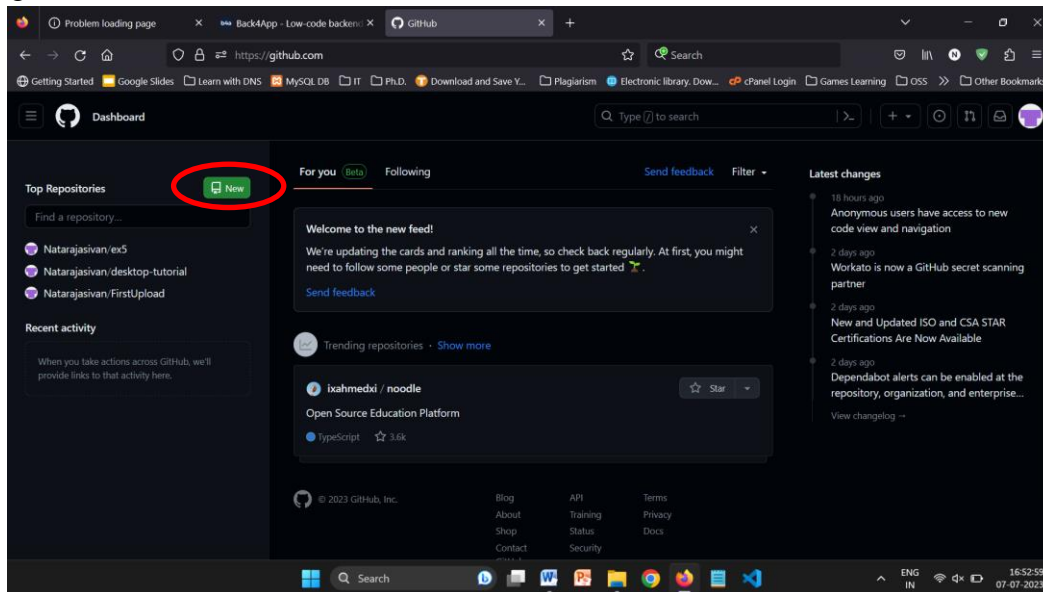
Problem loading page ×
Back4App - Low-code backend ×
GitHub ×
+

https://github.com
Search

Getting Started
Google Slides
Learn with DNS
MySQL DB
IT
Ph.D.
Download and Save Y...
Plagiarism
Electronic library. Dow...
cPanel Login
Games Learning
OSS
Other Bookmarks

Dashboard
Type / to search

Top Repositories
New
Find a repository...
Natarajasivan/ex5
Natarajasivan/desktop-tutorial
Natarajasivan/FirstUpload

Recent activity
When you take actions across GitHub, we'll provide links to that activity here.

For you Beta
Following
Send feedback
Filter

Welcome to the new feed!
We're updating the cards and ranking all the time, so check back regularly. At first, you might need to follow some people or star some repositories to get started.
Send feedback

Trending repositories · Show more

ixahmedxi / noodle
Star
Open Source Education Platform
TypeScript 3.6k

© 2023 GitHub, Inc.
Blog
About
Shop
Contact
API
Training
Status
Security
Terms
Privacy
Docs

Latest changes
18 hours ago
Anonymous users have access to new code view and navigation
2 days ago
Workato is now a GitHub secret scanning partner
2 days ago
New and Updated ISO and CSA STAR Certifications Are Now Available
2 days ago
Dependabot alerts can be enabled at the repository, organization, and enterprise...
View changelog →

Search
ENG IN
16:52:59
07-07-2023